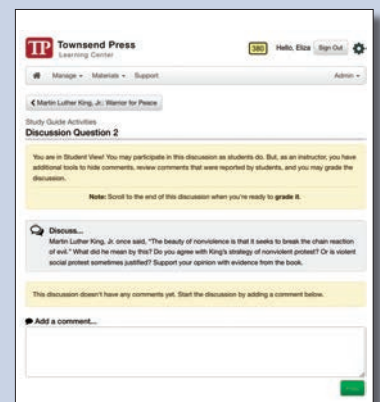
TP Townsend Press
Learning Center

380 Hello, Eliza Sign Out

Manage ▾ Materials ▾ Support

Admin ▾

‹ Martin Luther King, Jr.: Warrior for Peace

Study Guide Activities
Discussion Question 2

You are in Student View! You may participate in this discussion as students do. But, as an instructor, you have additional tools to hide comments, review comments that were reported by students, and you may grade the discussion.

Note: Scroll to the end of this discussion when you're ready to grade it.

Discuss...
Martin Luther King, Jr. once said, "The beauty of nonviolence is that it seeks to break the chain reaction of evil." What did he mean by this? Do you agree with King's strategy of nonviolent protest? Or is violent social protest sometimes justified? Support your opinion with evidence from the book.

This discussion doesn't have any comments yet. Start the discussion by adding a comment below.

Add a comment...

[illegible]